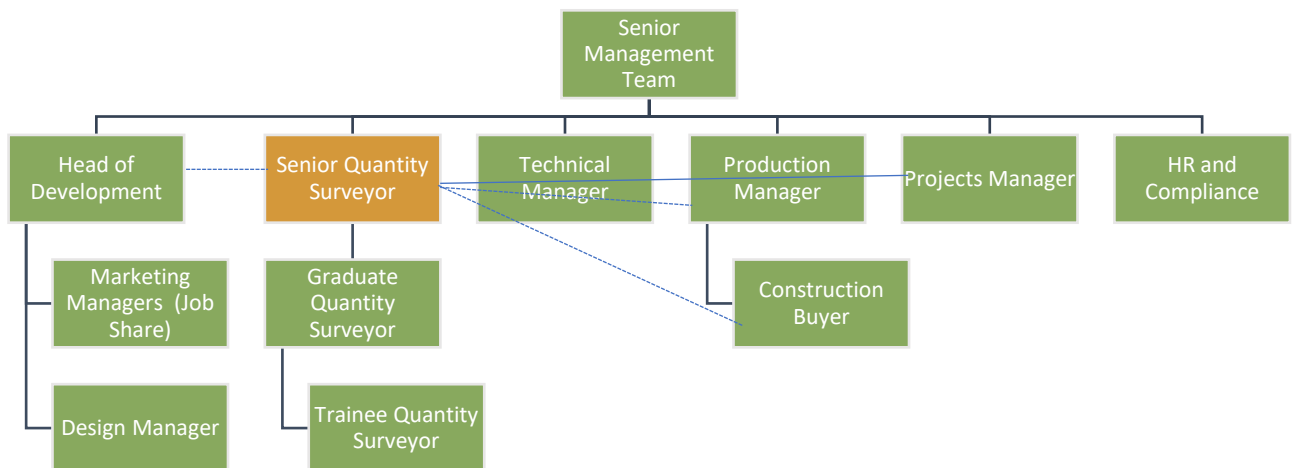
Senior Management Team

Head of Development

Senior Quantity Surveyor

Technical Manager

Production Manager

Projects Manager

HR and Compliance

Marketing Managers (Job Share)

Design Manager

Graduate Quantity Surveyor

Trainee Quantity Surveyor

Construction Buyer